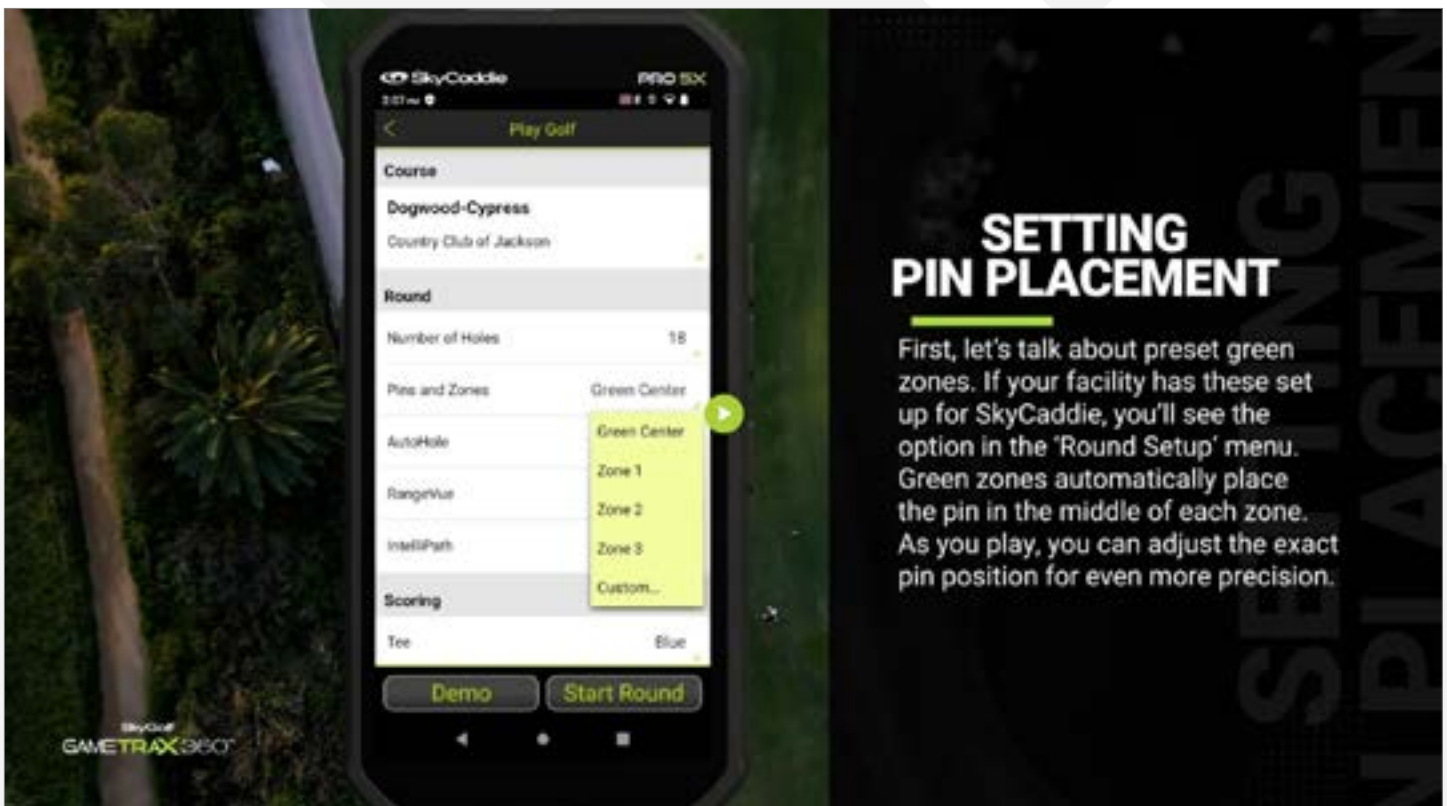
SkyCaddie
PRO 5X
3:07

Play Golf

Course

Dogwood-Cypress

Country Club of Jackson

Round

Number of Holes 18

Pins and Zones Green Center

AutoHole

RangeVue

IntelliPath

Green Center

Zone 1

Zone 2

Zone 3

Custom...

Scoring

Tee Blue

Demo

Start Round

SkyGolf
GAMETRAX360°

SETTING PIN PLACEMENT

First, let's talk about preset green zones. If your facility has these set up for SkyCaddie, you'll see the option in the 'Round Setup' menu. Green zones automatically place the pin in the middle of each zone. As you play, you can adjust the exact pin position for even more precision.

SETTING PIN PLACEMENT